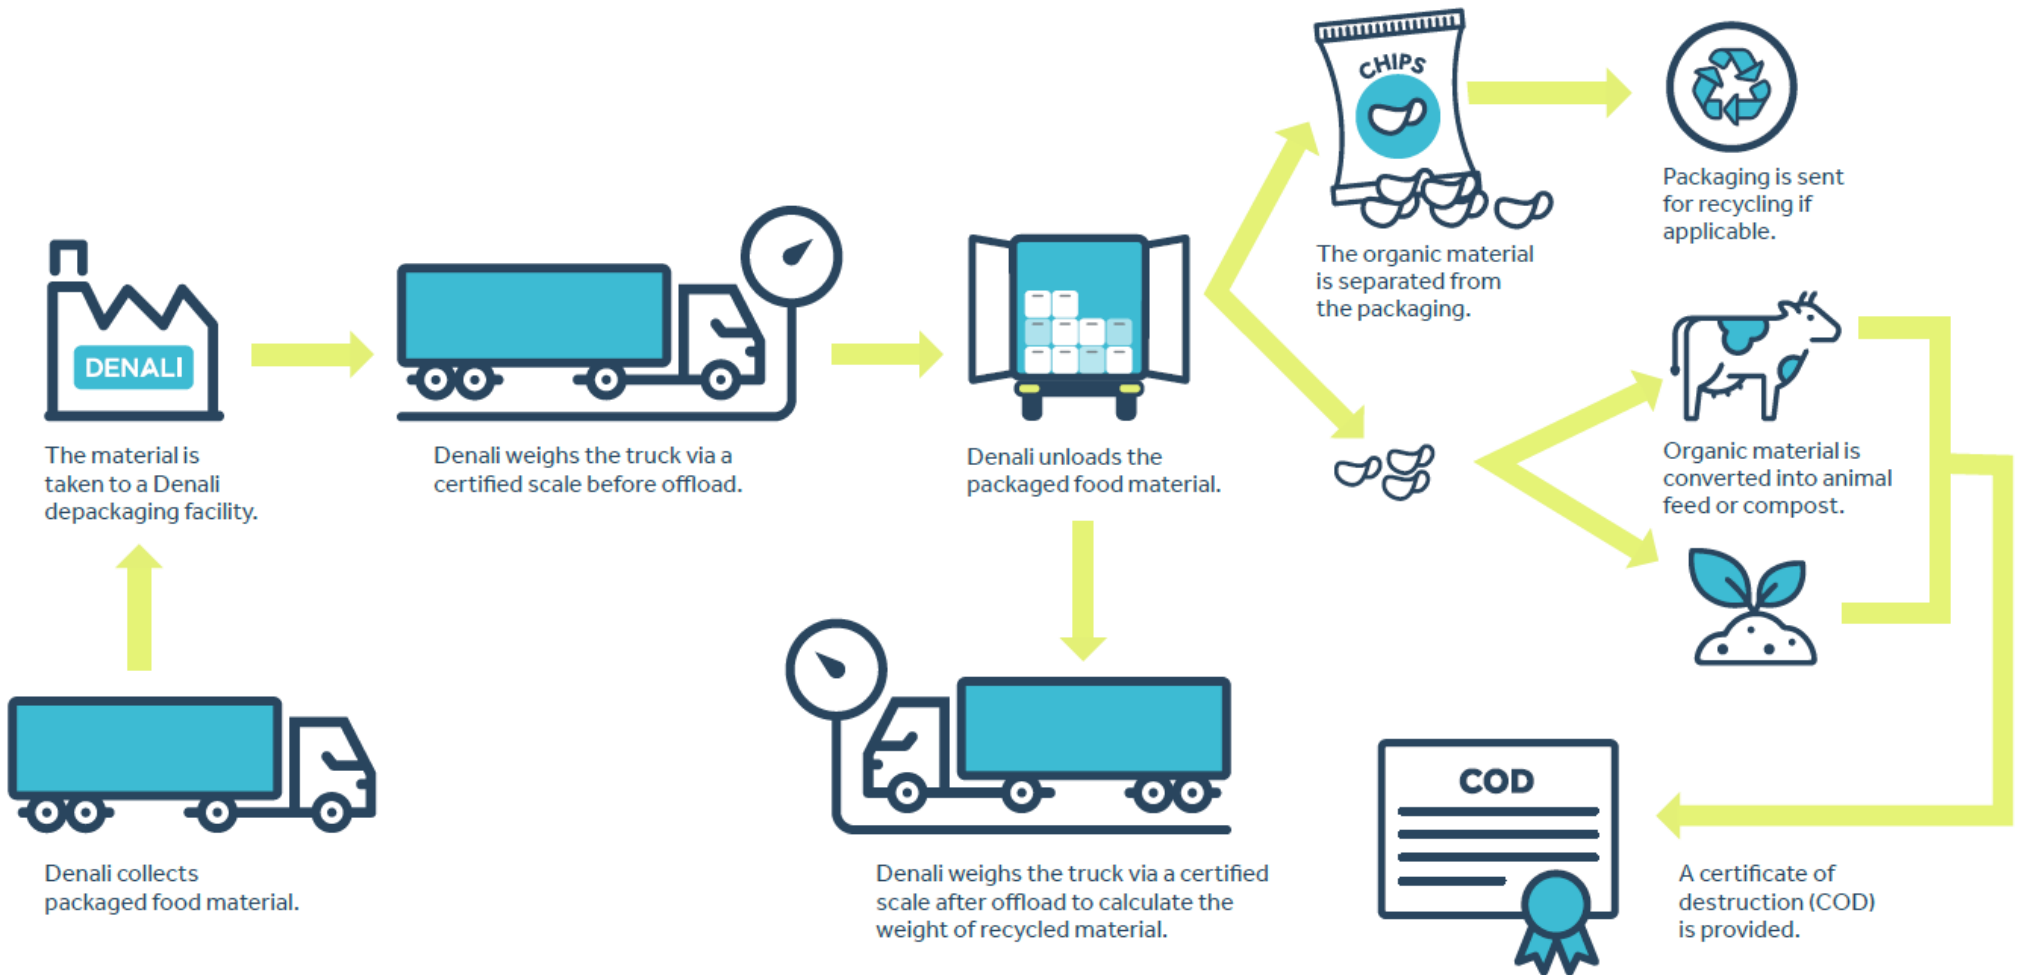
DENALI

The material is taken to a Denali depackaging facility.

Denali weighs the truck via a certified scale before offload.

Denali unloads the packaged food material.

CHIPS

The organic material is separated from the packaging.

Packaging is sent for recycling if applicable.

Organic material is converted into animal feed or compost.

Denali collects packaged food material.

Denali weighs the truck via a certified scale after offload to calculate the weight of recycled material.

COD

A certificate of destruction (COD) is provided.